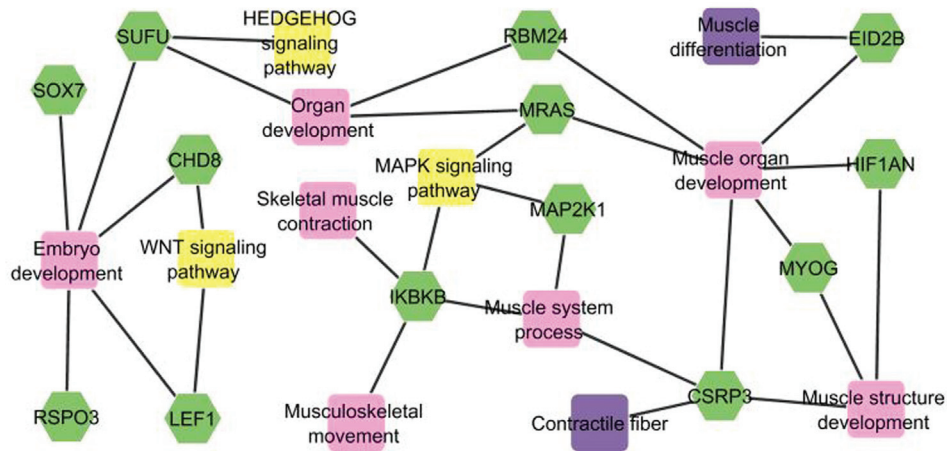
SUFU
HEDGEHOG signaling pathway
RBM24
Muscle differentiation
EID2B
SOX7
Organ development
MRAS
CHD8
MAPK signaling pathway
Muscle organ development
HIF1AN
Skeletal muscle contraction
MAP2K1
Embryo development
WNT signaling pathway
MYOG
IKBKB
Muscle system process
RSPO3
LEF1
Musculoskeletal movement
Contractile fiber
CSRP3
Muscle structure development